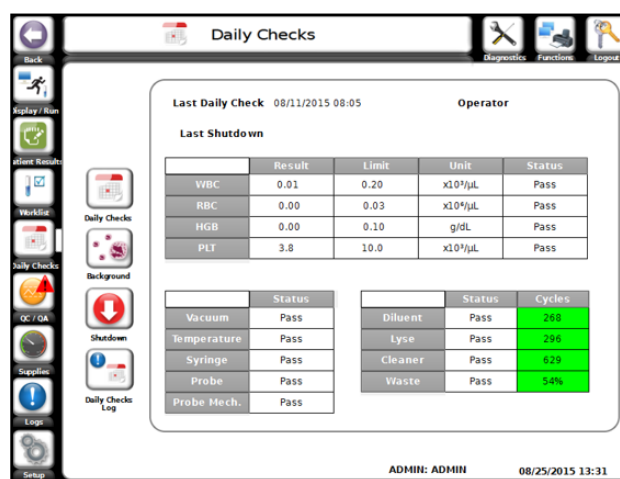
Back

isplay / Run

atient Result

Worklist

aily Checks

QC / QA

Supplies

Logs

Setup

Daily Checks

Diagnostics

Functions

Logout

Daily Checks

Background

Shutdown

Daily Checks Log

Last Daily Check 08/11/2015 08:05

Operator

Last Shutdown

| | Result | Limit | Unit | Status |
|---|---|---|---|---|
| WBC | 0.01 | 0.20 | x10³/µL | Pass |
| RBC | 0.00 | 0.03 | x10⁶/µL | Pass |
| HGB | 0.00 | 0.10 | g/dL | Pass |
| PLT | 3.8 | 10.0 | x10³/µL | Pass |

| | Status |
|---|---|
| Vacuum | Pass |
| Temperature | Pass |
| Syringe | Pass |
| Probe | Pass |
| Probe Mech. | Pass |

| | Status | Cycles |
|---|---|---|
| Diluent | Pass | 268 |
| Lyse | Pass | 296 |
| Cleaner | Pass | 629 |
| Waste | Pass | 54% |

ADMIN: ADMIN

08/25/2015 13:31